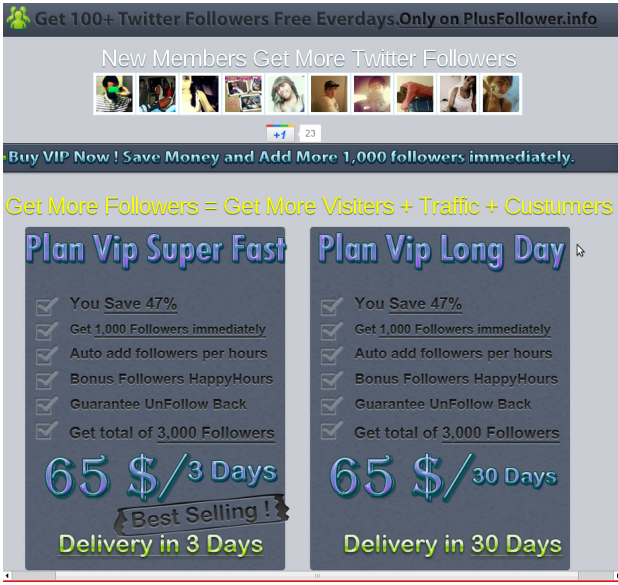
Get 100+ Twitter Followers Free Everdays.Only on PlusFollower.info

New Members Get More Twitter Followers

+1 23

Buy VIP Now ! Save Money and Add More 1,000 followers immediately.

Get More Followers = Get More Visiters + Traffic + Custumers

Plan Vip Super Fast

You Save 47%
Get 1,000 Followers immediately
Auto add followers per hours
Bonus Followers HappyHours
Guarantee UnFollow Back
Get total of 3,000 Followers

65 $/3 Days

Best Selling !

Delivery in 3 Days

Plan Vip Long Day

You Save 47%
Get 1,000 Followers immediately
Auto add followers per hours
Bonus Followers HappyHours
Guarantee UnFollow Back
Get total of 3,000 Followers

65 $/30 Days

Delivery in 30 Days